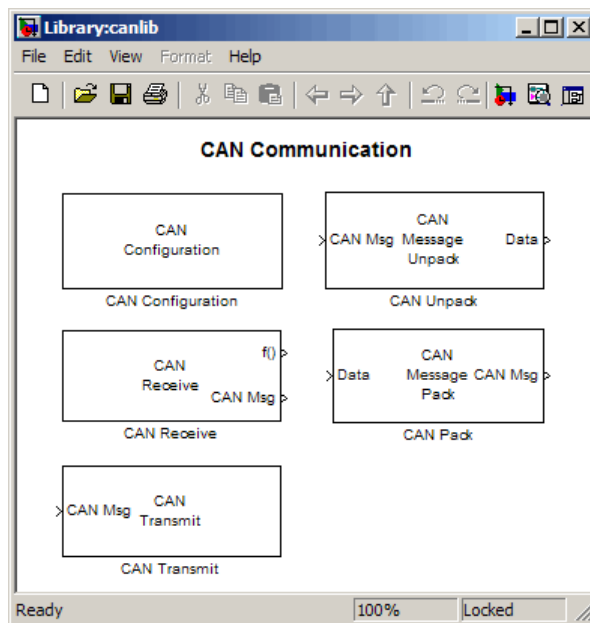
Library:canlib

File Edit View Format Help

CAN Communication

CAN Configuration

CAN Configuration

CAN Msg CAN Message Unpack Data

CAN Unpack

CAN Receive f() CAN Msg

CAN Receive

Data CAN Message Pack CAN Msg

CAN Pack

CAN Msg CAN Transmit

CAN Transmit

Ready 100% Locked